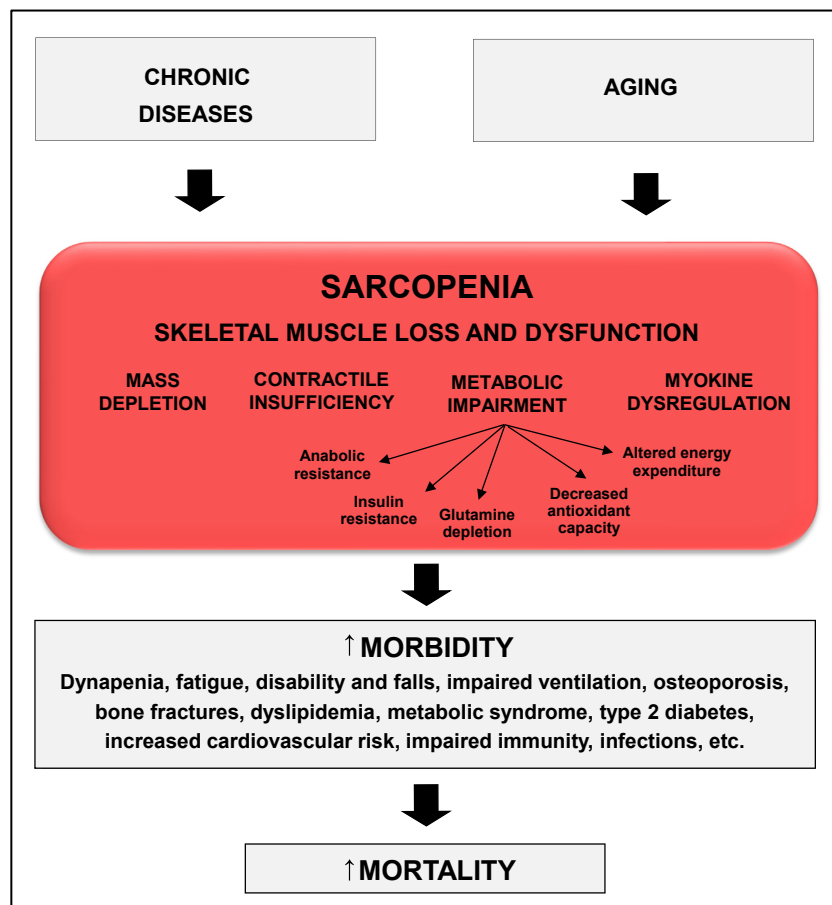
CHRONIC DISEASES

AGING

SARCOPENIA

SKELETAL MUSCLE LOSS AND DYSFUNCTION

MASS DEPLETION

CONTRACTILE INSUFFICIENCY

METABOLIC IMPAIRMENT

MYOKINE DYSREGULATION

Anabolic resistance

Insulin resistance

Glutamine depletion

Decreased antioxidant capacity

Altered energy expenditure

↑MORBIDITY

Dynapenia, fatigue, disability and falls, impaired ventilation, osteoporosis, bone fractures, dyslipidemia, metabolic syndrome, type 2 diabetes, increased cardiovascular risk, impaired immunity, infections, etc.

↑MORTALITY